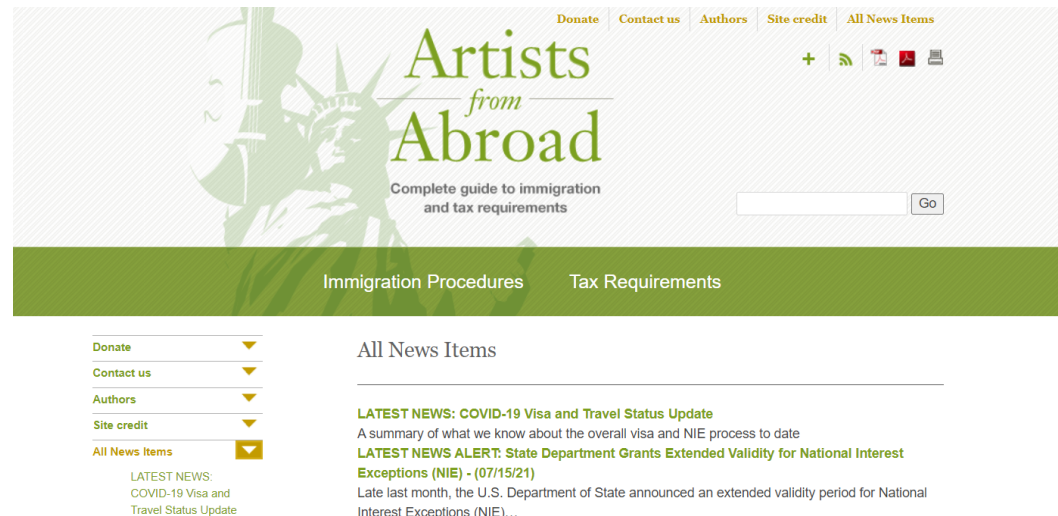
Donate | Contact us | Authors | Site credit | All News Items

Artists from Abroad

Complete guide to immigration and tax requirements

Go

Immigration Procedures Tax Requirements

Donate
Contact us
Authors
Site credit
All News Items
LATEST NEWS: COVID-19 Visa and Travel Status Update

All News Items

LATEST NEWS: COVID-19 Visa and Travel Status Update
A summary of what we know about the overall visa and NIE process to date
LATEST NEWS ALERT: State Department Grants Extended Validity for National Interest Exceptions (NIE) - (07/15/21)
Late last month, the U.S. Department of State announced an extended validity period for National Interest Exceptions (NIE)...